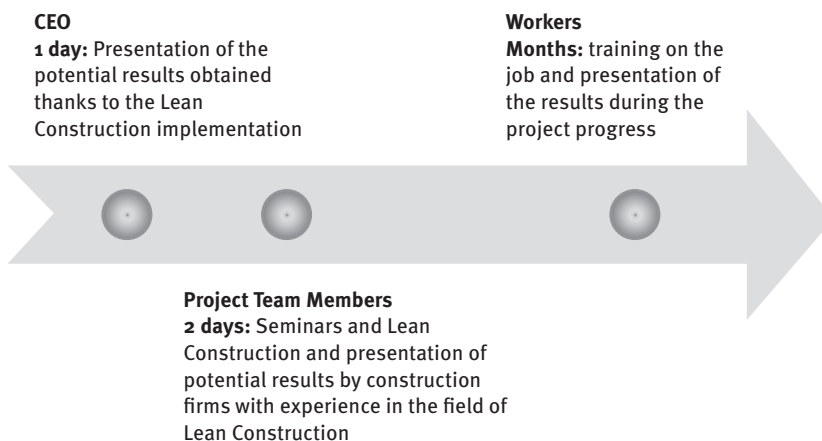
CEO
1 day: Presentation of the potential results obtained thanks to the Lean Construction implementation

Workers
Months: training on the job and presentation of the results during the project progress

Project Team Members
2 days: Seminars and Lean Construction and presentation of potential results by construction firms with experience in the field of Lean Construction